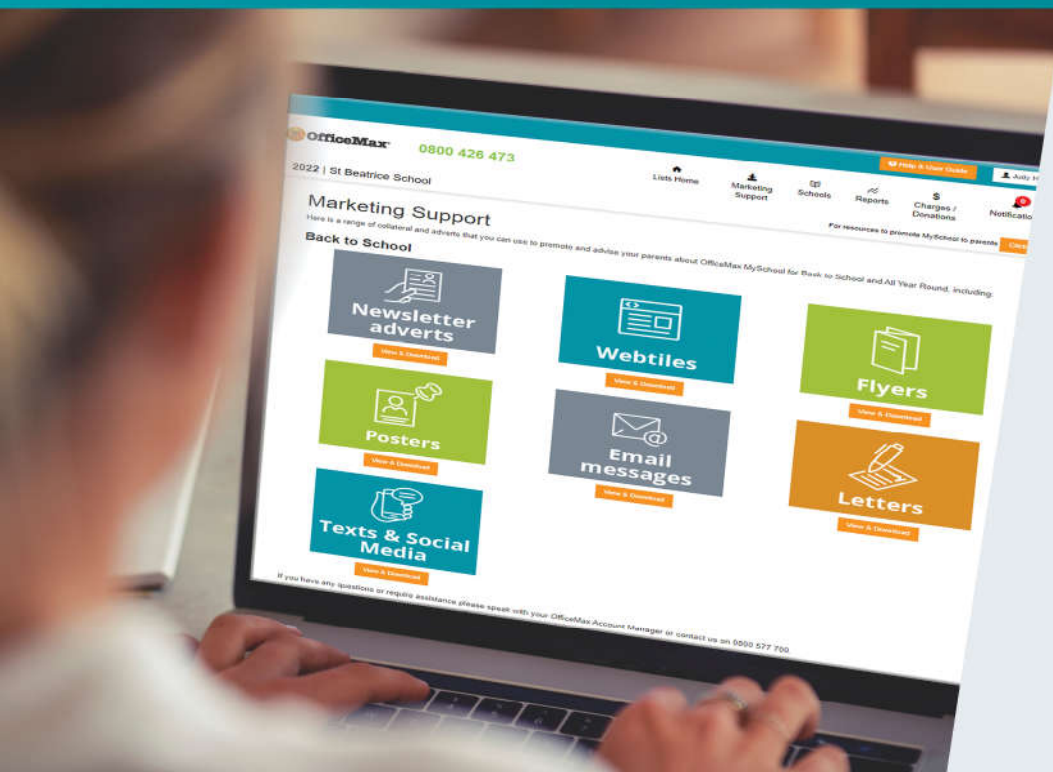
OfficeMax 0800 426 473

Help & User Guide

Judy H

2022 | St Beatrice School

Lists Home

Marketing Support

Schools

Reports

Charges / Donations

Notificatio

Marketing Support

For resources to promote MySchool to parents Click

Here is a range of collateral and adverts that you can use to promote and advise your parents about OfficeMax MySchool for Back to School and All Year Round, including:

Back to School

Newsletter adverts

View & Download

Webtiles

View & Download

Flyers

View & Download

Posters

View & Download

Email messages

View & Download

Letters

View & Download

Texts & Social Media

View & Download

If you have any questions or require assistance please speak with your OfficeMax Account Manager or contact us on 0800 577 700